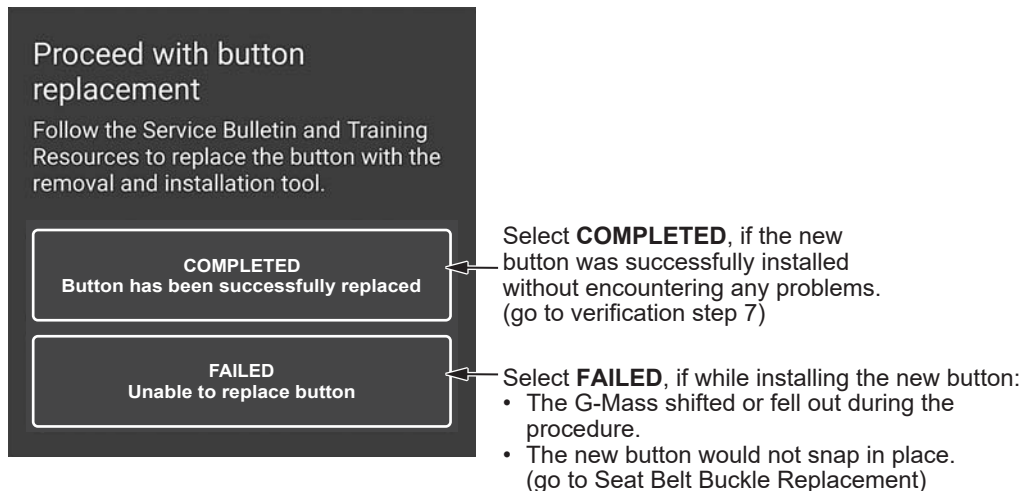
Proceed with button replacement

Follow the Service Bulletin and Training Resources to replace the button with the removal and installation tool.

COMPLETED
Button has been successfully replaced

FAILED
Unable to replace button

Select **COMPLETED**, if the new button was successfully installed without encountering any problems. (go to verification step 7)

Select **FAILED**, if while installing the new button:
• The G-Mass shifted or fell out during the procedure.
• The new button would not snap in place. (go to Seat Belt Buckle Replacement)